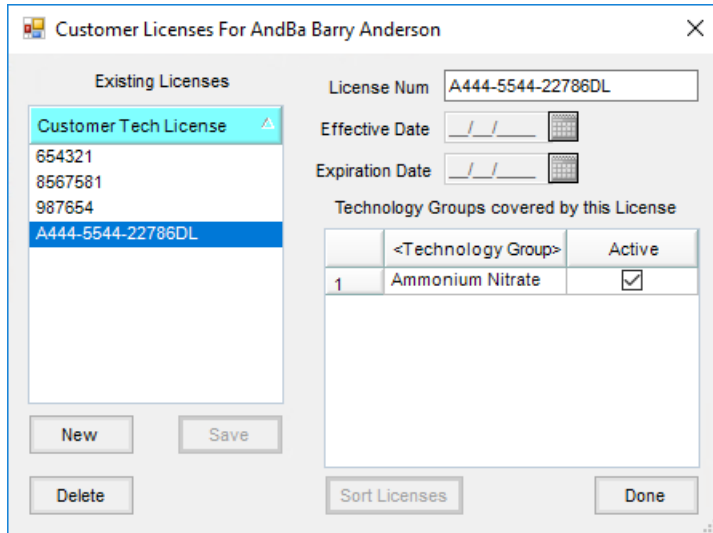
Customer Licenses For AndBa Barry Anderson

Existing Licenses

Customer Tech License

654321
8567581
987654
A444-5544-22786DL

New Save

Delete

License Num A444-5544-22786DL

Effective Date __/__/____

Expiration Date __/__/____

Technology Groups covered by this License

| | <Technology Group> | Active |
|---|---|---|
| 1 | Ammonium Nitrate | ☑ |

Sort Licenses

Done